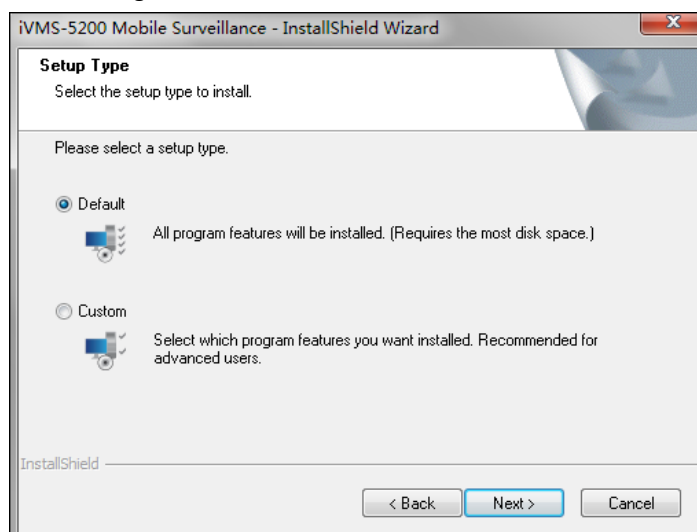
iVMS-5200 Mobile Surveillance - InstallShield Wizard

Setup Type

Select the setup type to install.

Please select a setup type.

Default

All program features will be installed. (Requires the most disk space.)

Custom

Select which program features you want installed. Recommended for advanced users.

InstallShield

< Back

Next >

Cancel